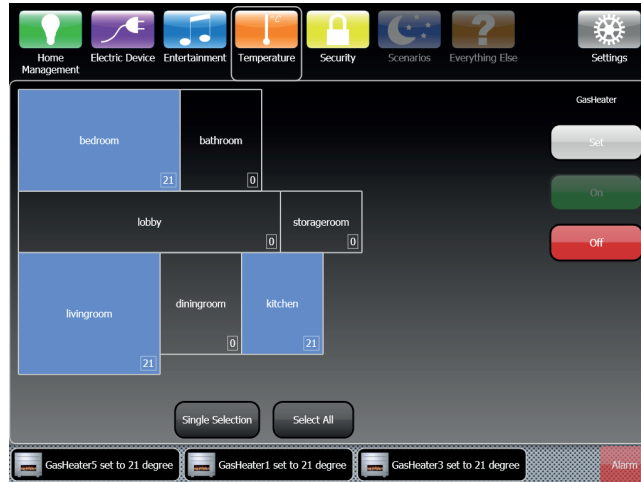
Home Management
Electric Device
Entertainment
Temperature
Security
Scenarios
Everything Else
Settings

GasHeater
Set
On
Off

bedroom
21
bathroom
0
lobby
0
storageroom
0
livingroom
21
diningroom
0
kitchen
21

Single Selection
Select All

GasHeater5 set to 21 degree
GasHeater1 set to 21 degree
GasHeater3 set to 21 degree
Alarm